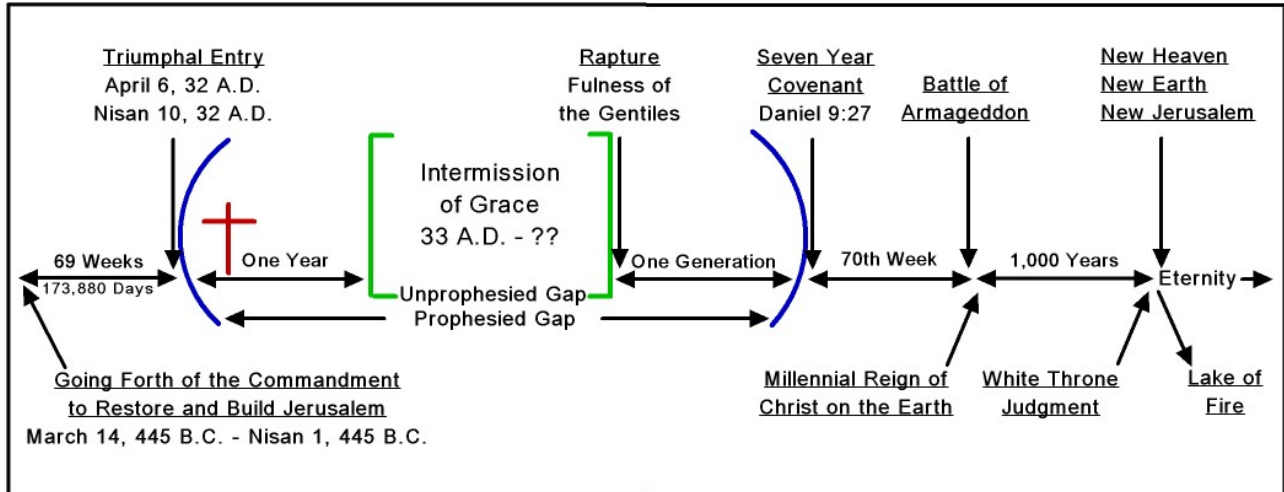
Triumphal Entry
April 6, 32 A.D.
Nisan 10, 32 A.D.

Intermission of Grace
33 A.D. - ??

Rapture
Fulness of the Gentiles

Seven Year Covenant
Daniel 9:27

Battle of Armageddon

New Heaven
New Earth
New Jerusalem

69 Weeks
173,880 Days

One Year

Unprophesied Gap
Prophesied Gap

One Generation

70th Week

1,000 Years

Eternity

Going Forth of the Commandment to Restore and Build Jerusalem
March 14, 445 B.C. - Nisan 1, 445 B.C.

Millennial Reign of Christ on the Earth

White Throne Judgment

Lake of Fire